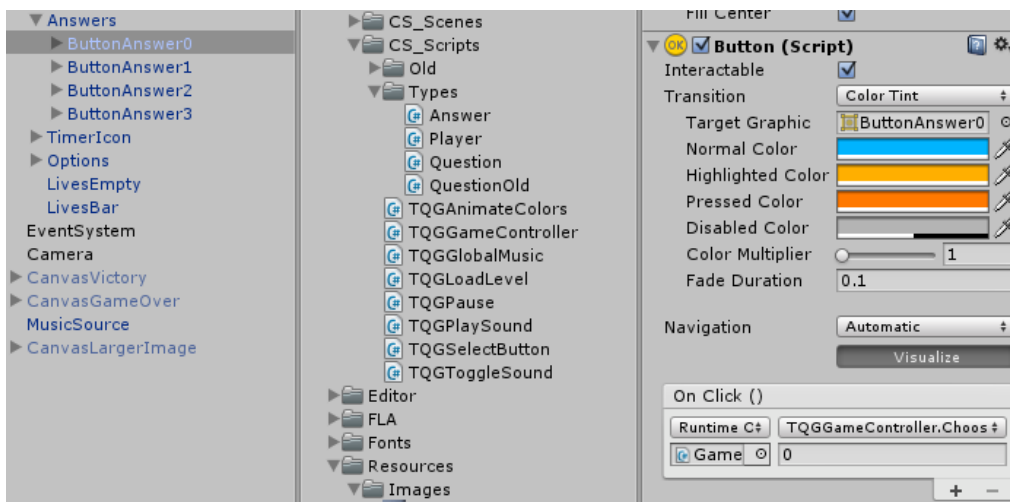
Answers
ButtonAnswer0
ButtonAnswer1
ButtonAnswer2
ButtonAnswer3
TimerIcon
Options
LivesEmpty
LivesBar
EventSystem
Camera
CanvasVictory
CanvasGameOver
MusicSource
CanvasLargerImage

CS_Scenes
CS_Scripts
Old
Types
Answer
Player
Question
QuestionOld
TQGAnimateColors
TQGGameController
TQGGlobalMusic
TQGLoadLevel
TQGPause
TQGPlaySound
TQGSelectButton
TQGToggleSound
Editor
FLA
Fonts
Resources
Images

Fill Center
Button (Script)
Interactable
Transition: Color Tint
Target Graphic: ButtonAnswer0
Normal Color
Highlighted Color
Pressed Color
Disabled Color
Color Multiplier: 1
Fade Duration: 0.1
Navigation: Automatic
Visualize
On Click ()
Runtime C
TQGGameController.Choos
Game
0
+ −